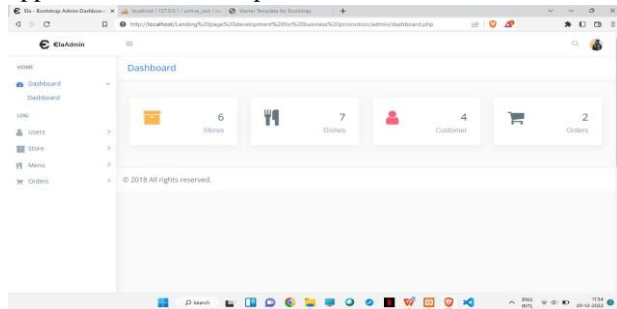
Ela - Bootstrap Admin Dashboard ×   localhost / 127.0.0.1 / online_rest / m   Starter Template for Bootstrap   +

http://localhost/Landing%20page%20development%20for%20business%20promotion/admin/dashboard.php

ElaAdmin

HOME

Dashboard

Dashboard

LOG

Users

Store

Menu

Orders

Dashboard

6
Stores

7
Dishes

4
Customer

2
Orders

© 2018 All rights reserved.

Search

ENG INTL

7:34
20-12-2022